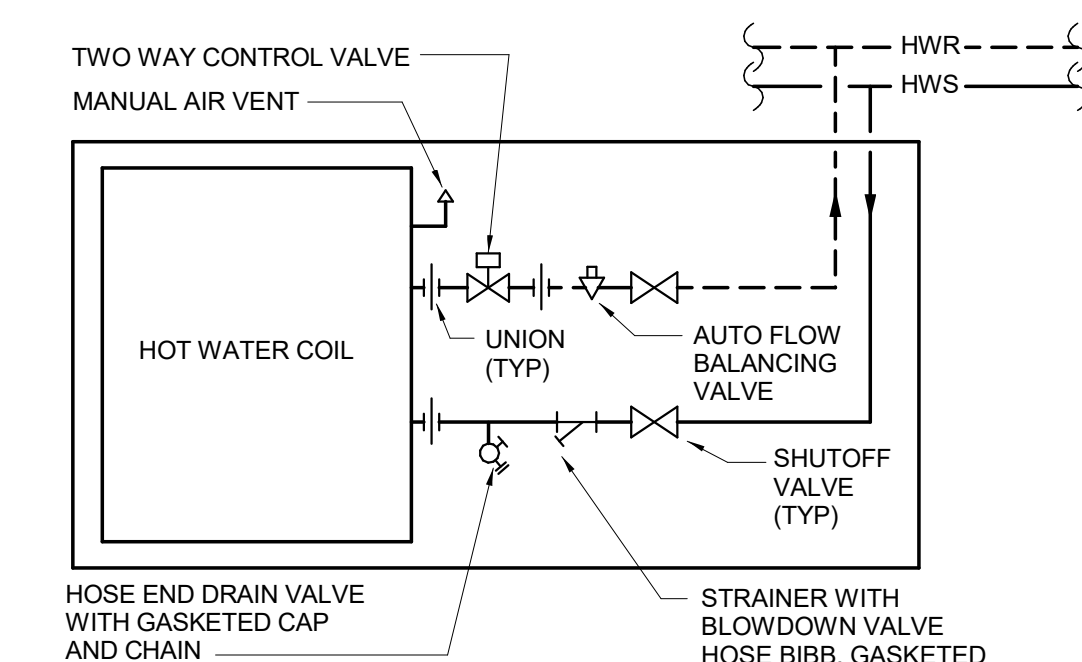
TWO WAY CONTROL VALVE

MANUAL AIR VENT

HWR

HWS

HOT WATER COIL

UNION (TYP)

AUTO FLOW BALANCING VALVE

SHUTOFF VALVE (TYP)

HOSE END DRAIN VALVE WITH GASKETED CAP AND CHAIN

STRAINER WITH BLOWDOWN VALVE HOSE BIBB, GASKETED